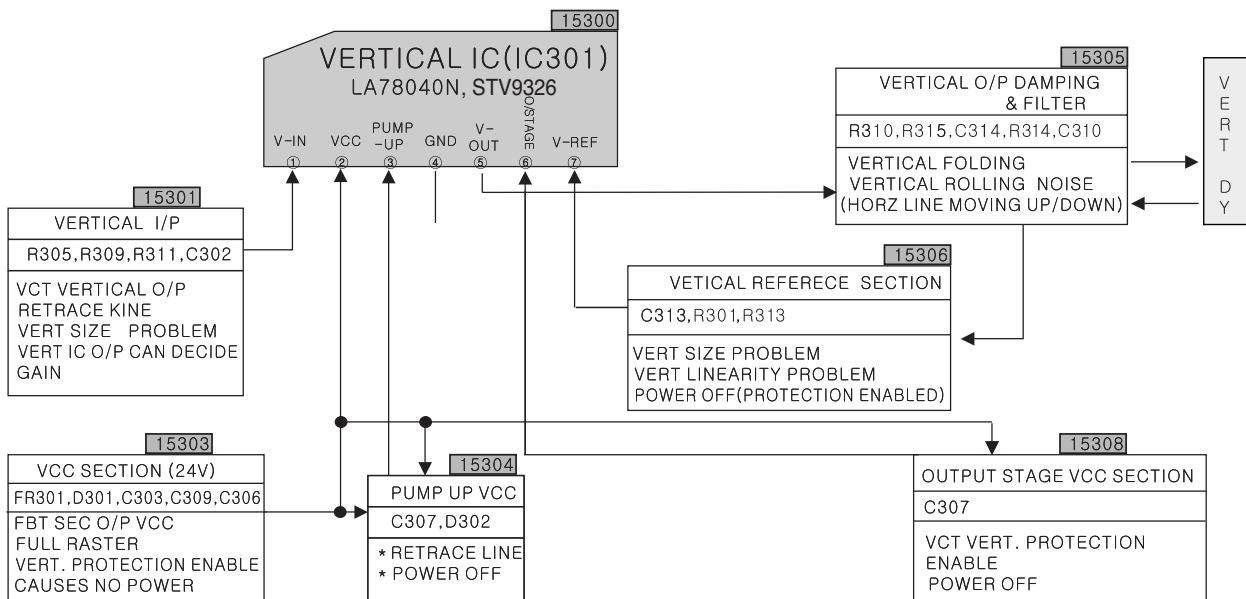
15300

VERTICAL IC(IC301)
LA78040N, STV9326

V-IN ①
VCC ②
PUMP -UP ③
GND ④
V-OUT ⑤
O/STAGE ⑥
V-REF ⑦

15305

VERTICAL O/P DAMPING & FILTER

R310,R315,C314,R314,C310

VERTICAL FOLDING
VERTICAL ROLLING NOISE
(HORZ LINE MOVING UP/DOWN)

VERT DY

15301

VERTICAL I/P

R305,R309,R311,C302

VCT VERTICAL O/P
RETRACE KINE
VERT SIZE PROBLEM
VERT IC O/P CAN DECIDE GAIN

15306

VETICAL REFERECE SECTION

C313,R301,R313

VERT SIZE PROBLEM
VERT LINEARITY PROBLEM
POWER OFF(PROTECTION ENABLED)

15303

VCC SECTION (24V)

FR301,D301,C303,C309,C306

FBT SEC O/P VCC
FULL RASTER
VERT. PROTECTION ENABLE
CAUSES NO POWER

15304

PUMP UP VCC

C307,D302

* RETRACE LINE
* POWER OFF

15308

OUTPUT STAGE VCC SECTION

C307

VCT VERT. PROTECTION ENABLE
POWER OFF